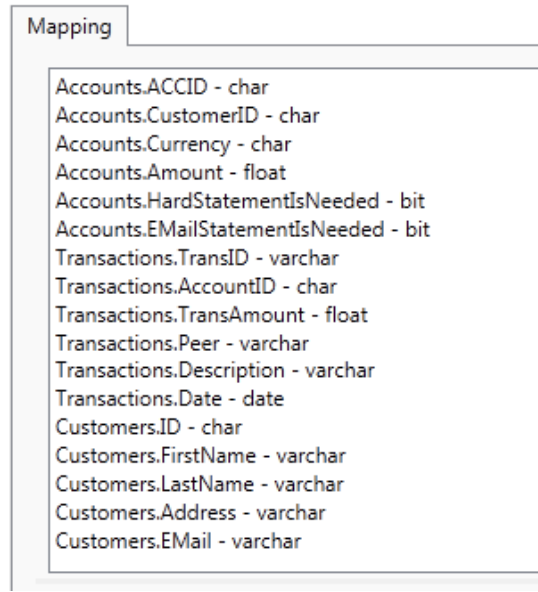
Mapping

Accounts.ACCID - char
Accounts.CustomerID - char
Accounts.Currency - char
Accounts.Amount - float
Accounts.HardStatementIsNeeded - bit
Accounts.EMailStatementIsNeeded - bit
Transactions.TransID - varchar
Transactions.AccountID - char
Transactions.TransAmount - float
Transactions.Peer - varchar
Transactions.Description - varchar
Transactions.Date - date
Customers.ID - char
Customers.FirstName - varchar
Customers.LastName - varchar
Customers.Address - varchar
Customers.EMail - varchar